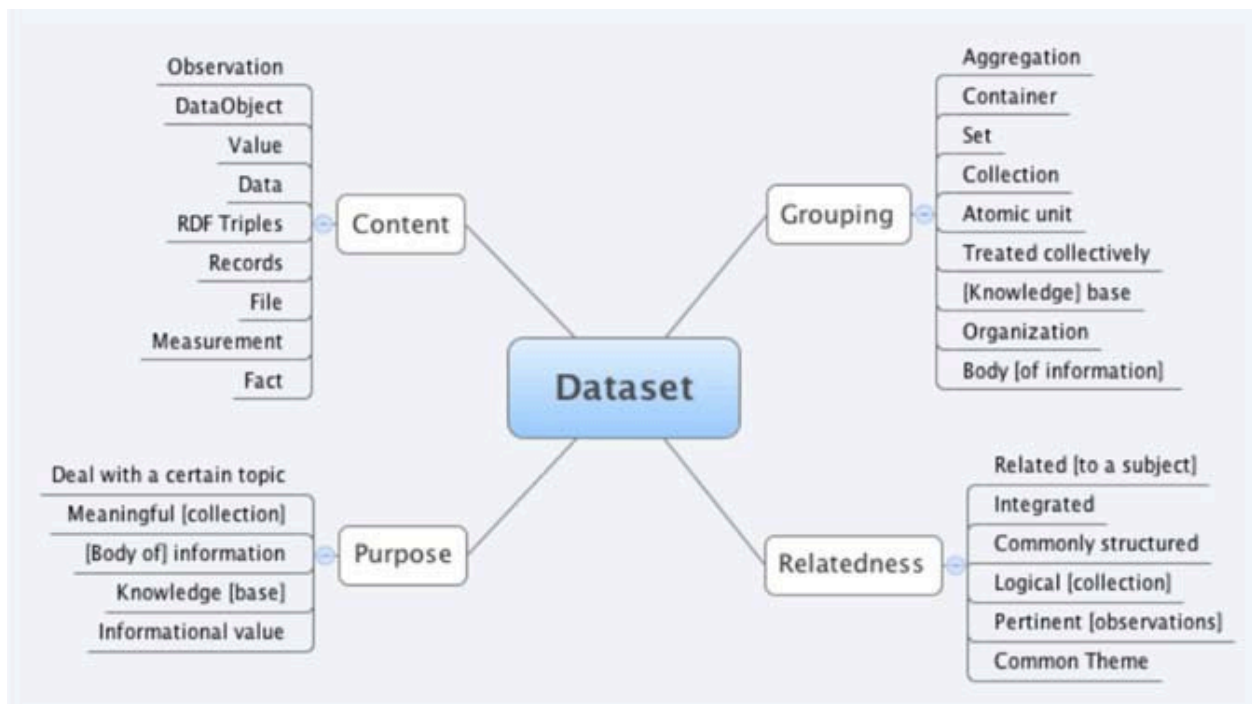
Observation
DataObject
Value
Data
RDF Triples
Records
File
Measurement
Fact

Content

Grouping

Aggregation
Container
Set
Collection
Atomic unit
Treated collectively
[Knowledge] base
Organization
Body [of information]

Dataset

Deal with a certain topic
Meaningful [collection]
[Body of] information
Knowledge [base]
Informational value

Purpose

Relatedness

Related [to a subject]
Integrated
Commonly structured
Logical [collection]
Pertinent [observations]
Common Theme